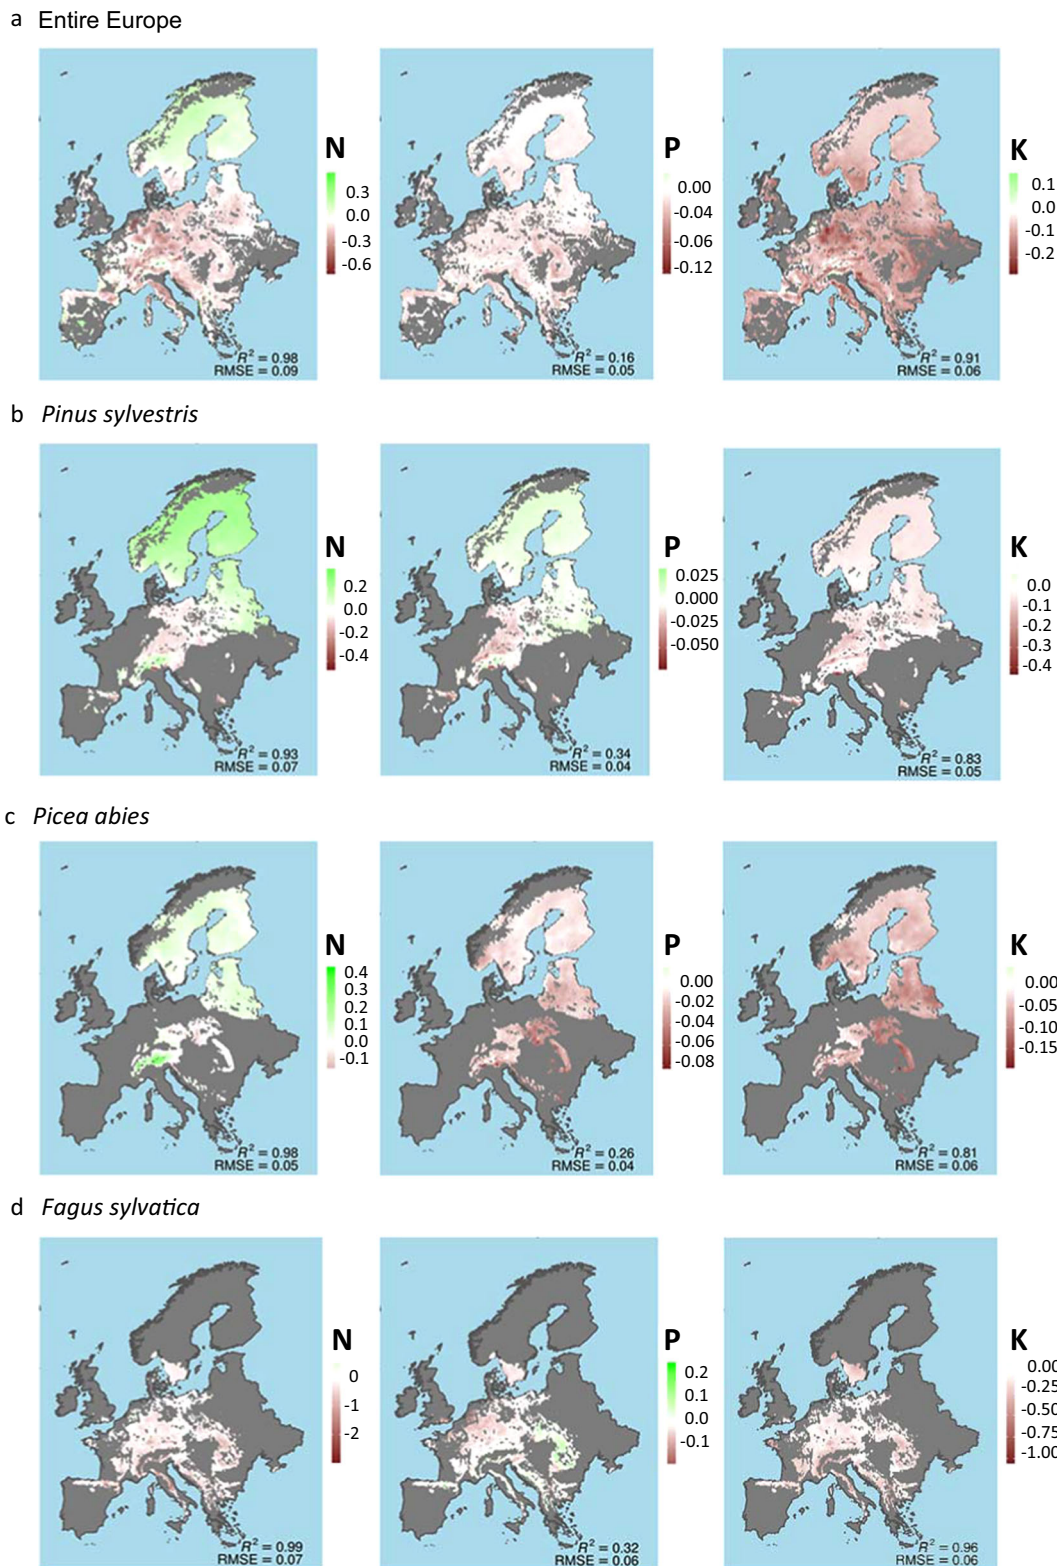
a Entire Europe

N
0.3
0.0
-0.3
-0.6
$R^2 = 0.98$
RMSE = 0.09

P
0.00
-0.04
-0.06
-0.12
$R^2 = 0.16$
RMSE = 0.05

K
0.1
0.0
-0.1
-0.2
$R^2 = 0.91$
RMSE = 0.06

b *Pinus sylvestris*

N
0.2
0.0
-0.2
-0.4
$R^2 = 0.93$
RMSE = 0.07

P
0.025
0.000
-0.025
-0.050
$R^2 = 0.34$
RMSE = 0.04

K
0.0
-0.1
-0.2
-0.3
-0.4
$R^2 = 0.83$
RMSE = 0.05

c *Picea abies*

N
0.4
0.3
0.2
0.1
0.0
-0.1
$R^2 = 0.98$
RMSE = 0.05

P
0.00
-0.02
-0.04
-0.06
-0.08
$R^2 = 0.26$
RMSE = 0.04

K
0.00
-0.05
-0.10
-0.15
$R^2 = 0.81$
RMSE = 0.06

d *Fagus sylvatica*

N
0
-1
-2
$R^2 = 0.99$
RMSE = 0.07

P
0.2
0.1
0.0
-0.1
$R^2 = 0.32$
RMSE = 0.06

K
0.00
-0.25
-0.50
-0.75
-1.00
$R^2 = 0.96$
RMSE = 0.06